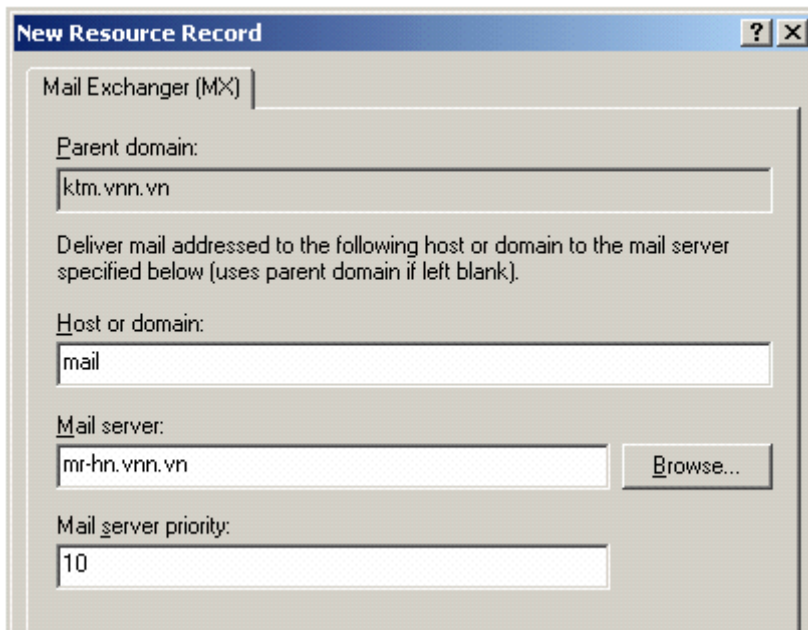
New Resource Record

? X

Mail Exchanger (MX)

Parent domain:

ktm.vnn.vn

Deliver mail addressed to the following host or domain to the mail server specified below (uses parent domain if left blank).

Host or domain:

mail

Mail server:

mr-hn.vnn.vn

Browse...

Mail server priority:

10